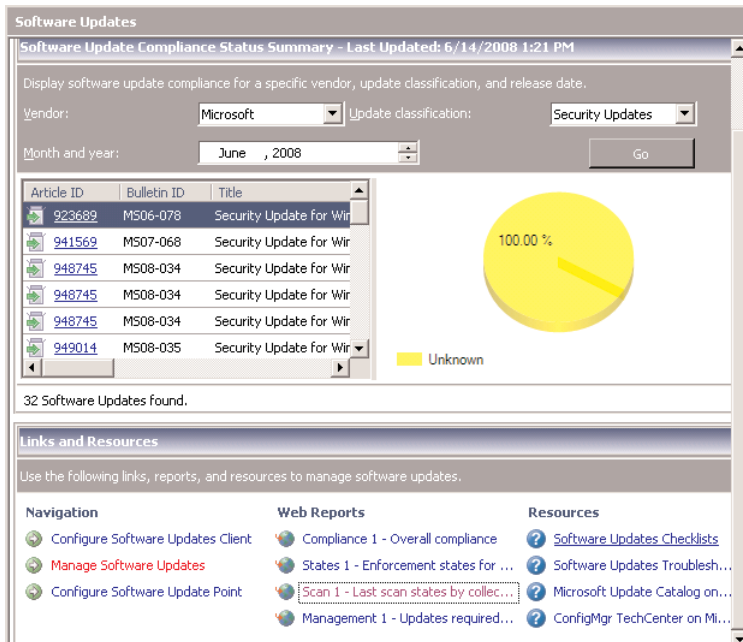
Software Updates

Software Update Compliance Status Summary - Last Updated: 6/14/2008 1:21 PM

Display software update compliance for a specific vendor, update classification, and release date.

Vendor: Microsoft

Update classification: Security Updates

Month and year: June , 2008

Go

| Article ID | Bulletin ID | Title |
|---|---|---|
| 923689 | MS06-078 | Security Update for Wir |
| 941569 | MS07-068 | Security Update for Wir |
| 948745 | MS08-034 | Security Update for Wir |
| 948745 | MS08-034 | Security Update for Wir |
| 948745 | MS08-034 | Security Update for Wir |
| 949014 | MS08-035 | Security Update for Wir |

100.00 %

Unknown

32 Software Updates found.

Links and Resources

Use the following links, reports, and resources to manage software updates.

Navigation

Configure Software Updates Client

Manage Software Updates

Configure Software Update Point

Web Reports

Compliance 1 - Overall compliance

States 1 - Enforcement states for ...

Scan 1 - Last scan states by collec...

Management 1 - Updates required...

Resources

Software Updates Checklists

Software Updates Troublesh...

Microsoft Update Catalog on...

ConfigMgr TechCenter on Mi...